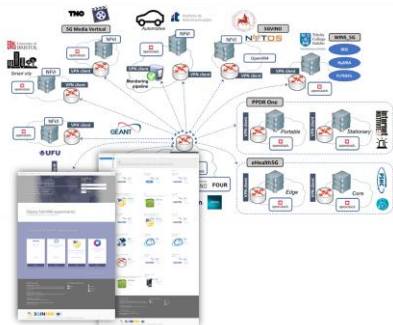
TNO

5G Media Vertical

NFVI

University of BRISTOL

Smart city

NFVI

VPN client

VPN client

Monitoring pipeline

NFVI

5GinFIRE

OpenVIM

NITOS

Trinity College Dublin

NFVI

VPN client

WINS_5G

IMS

NeMA

FUTEBOL

UFU

NFVI

GEANT

PPDR One

Portable

Stationary

eHealth5G

Edge

Core

FOUR

Enjoy 5GinFIRE experiments

5GinFIRE